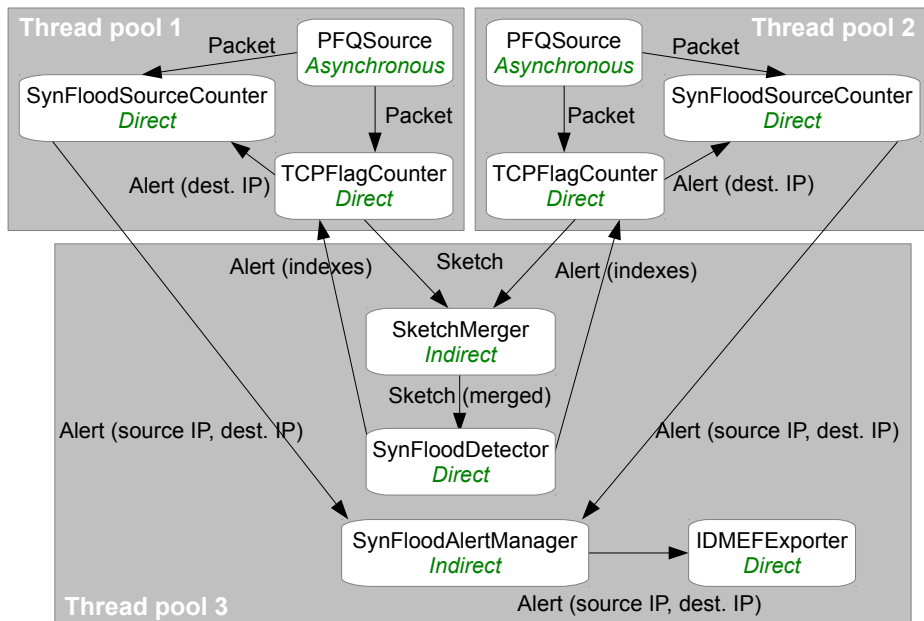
Thread pool 1

Packet

PFQSource
Asynchronous

SynFloodSourceCounter
Direct

Packet

Alert (dest. IP)

TCPFlagCounter
Direct

Thread pool 2

PFQSource
Asynchronous

Packet

SynFloodSourceCounter
Direct

Packet

TCPFlagCounter
Direct

Alert (dest. IP)

Alert (indexes)

Sketch

Alert (indexes)

SketchMerger
Indirect

Sketch (merged)

Alert (source IP, dest. IP)

SynFloodDetector
Direct

Alert (source IP, dest. IP)

SynFloodAlertManager
Indirect

IDMEFExporter
Direct

Thread pool 3

Alert (source IP, dest. IP)